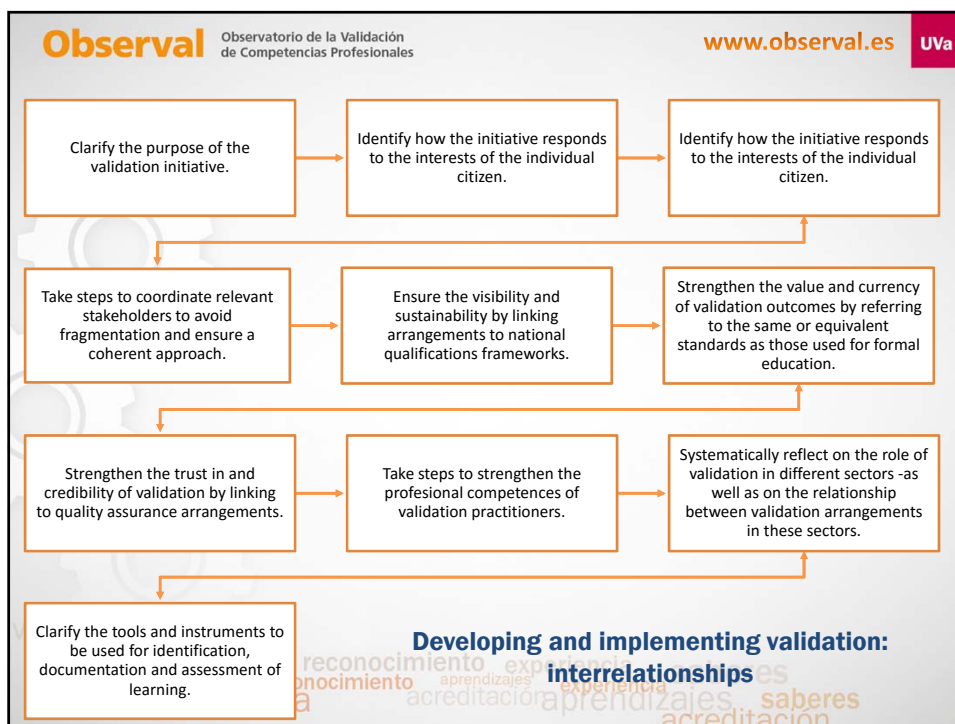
Observal Observatorio de la Validación de Competencias Profesionales

www.observal.es

UVa

Clarify the purpose of the validation initiative.

Identify how the initiative responds to the interests of the individual citizen.

Identify how the initiative responds to the interests of the individual citizen.

Take steps to coordinate relevant stakeholders to avoid fragmentation and ensure a coherent approach.

Ensure the visibility and sustainability by linking arrangements to national qualifications frameworks.

Strengthen the value and currency of validation outcomes by referring to the same or equivalent standards as those used for formal education.

Strengthen the trust in and credibility of validation by linking to quality assurance arrangements.

Take steps to strengthen the profesional competences of validation practitioners.

Systematically reflect on the role of validation in different sectors -as well as on the relationship between validation arrangements in these sectors.

Clarify the tools and instruments to be used for identification, documentation and assessment of learning.

Developing and implementing validation: interrelationships

reconocimiento experiencia aprendizajes saberes acreditación